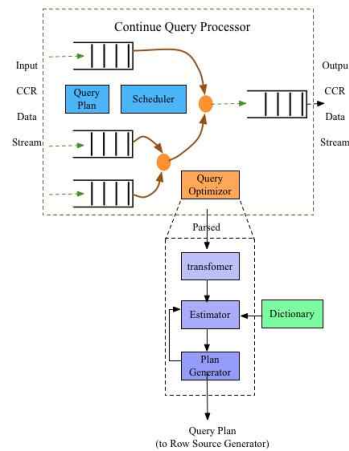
Continue Query Processor

Input
CCR
Data
Stream

Query Plan

Scheduler

Output
CCR
Data
Stream

Query Optimizer

Parsed

transfomer

Estimator

Dictionary

Plan Generator

Query Plan
(to Row Source Generator)